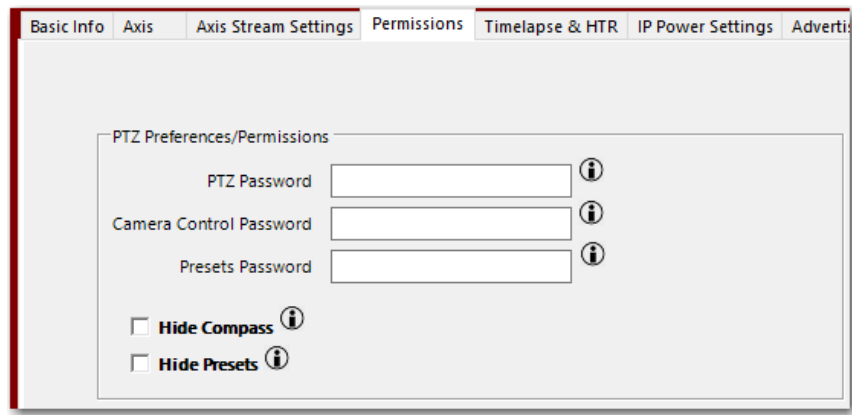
Basic Info | Axis | Axis Stream Settings | Permissions | Timelapse & HTR | IP Power Settings | Advertis

PTZ Preferences/Permissions

PTZ Password

Camera Control Password

Presets Password

Hide Compass

Hide Presets